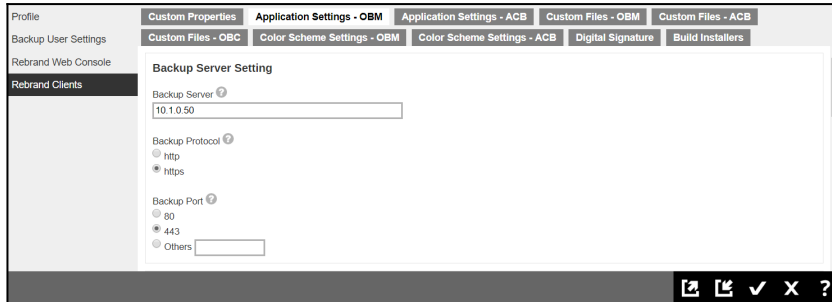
Profile
Backup User Settings
Rebrand Web Console
Rebrand Clients

Custom Properties | Application Settings - OBM | Application Settings - ACB | Custom Files - OBM | Custom Files - ACB
Custom Files - OBC | Color Scheme Settings - OBM | Color Scheme Settings - ACB | Digital Signature | Build Installers

Backup Server Setting

Backup Server
10.1.0.50

Backup Protocol
http
https

Backup Port
80
443
Others

✓ X ?